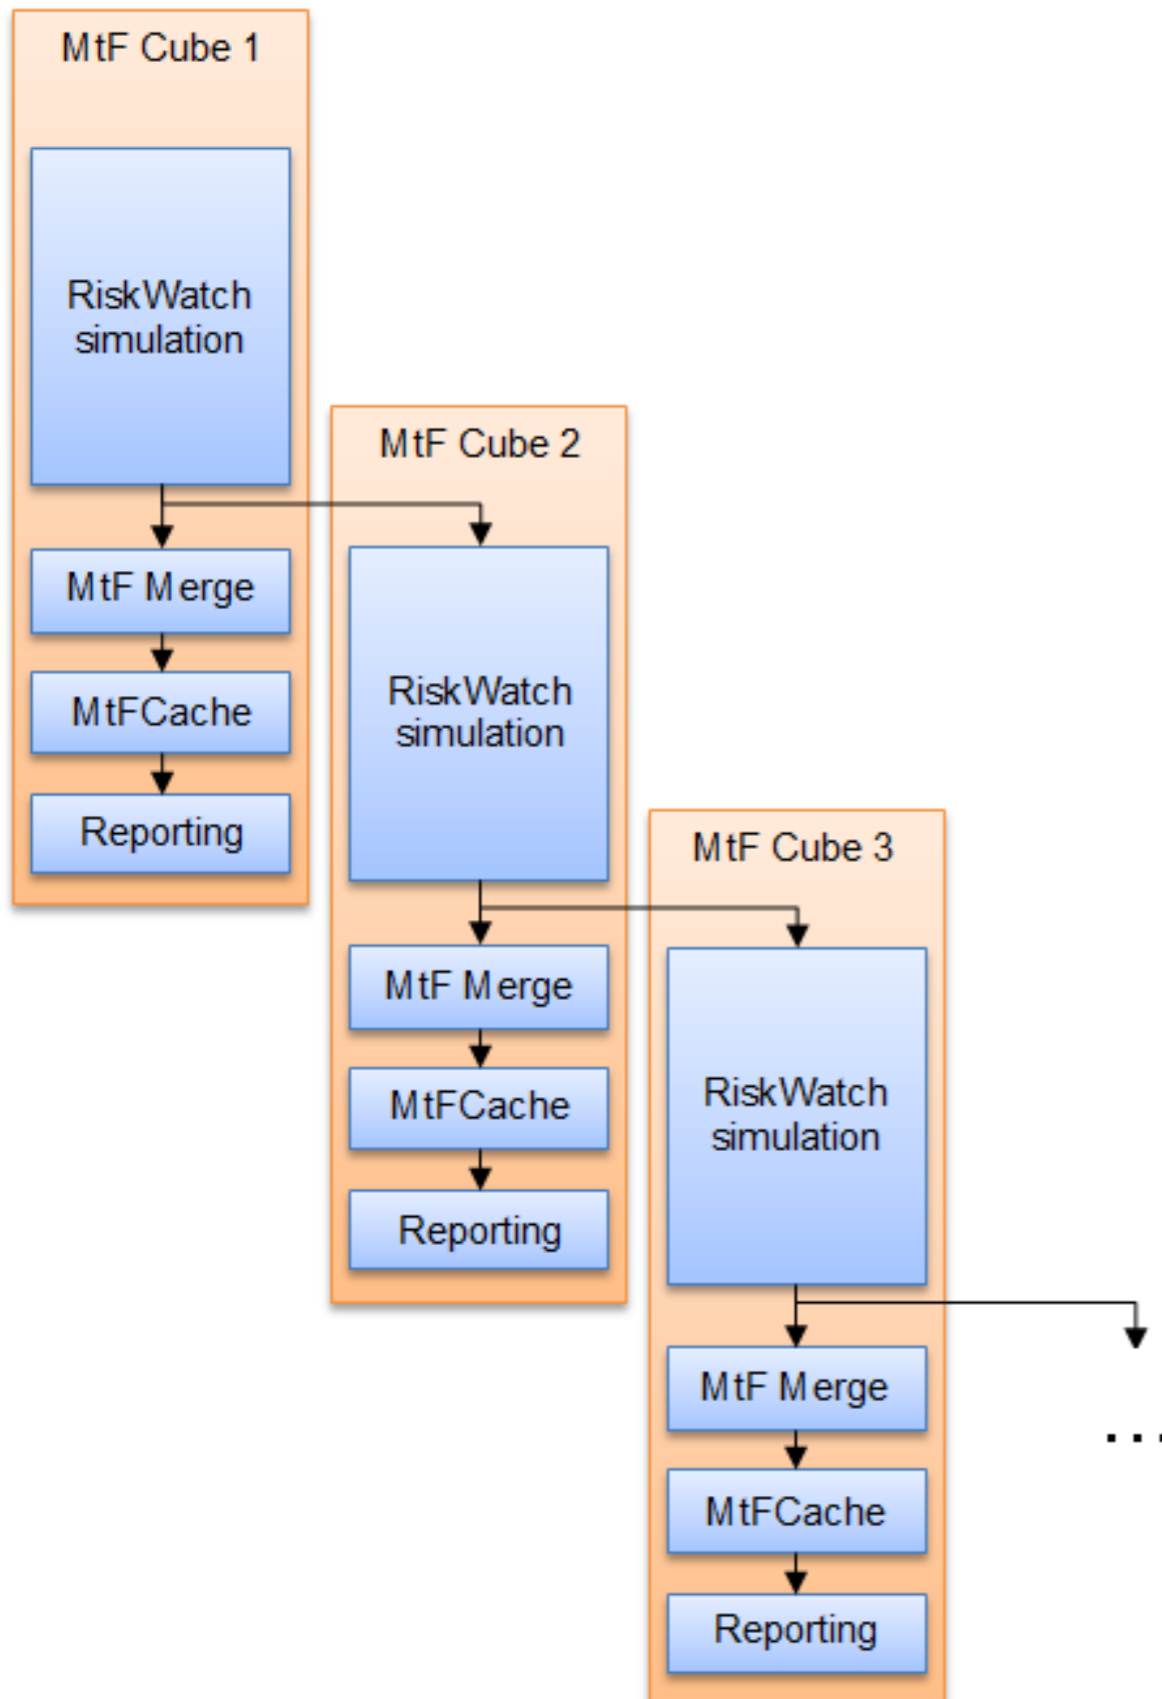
MtF Cube 1

RiskWatch simulation

MtF Merge

MtFCache

Reporting

MtF Cube 2

RiskWatch simulation

MtF Merge

MtFCache

Reporting

MtF Cube 3

RiskWatch simulation

MtF Merge

MtFCache

Reporting

...